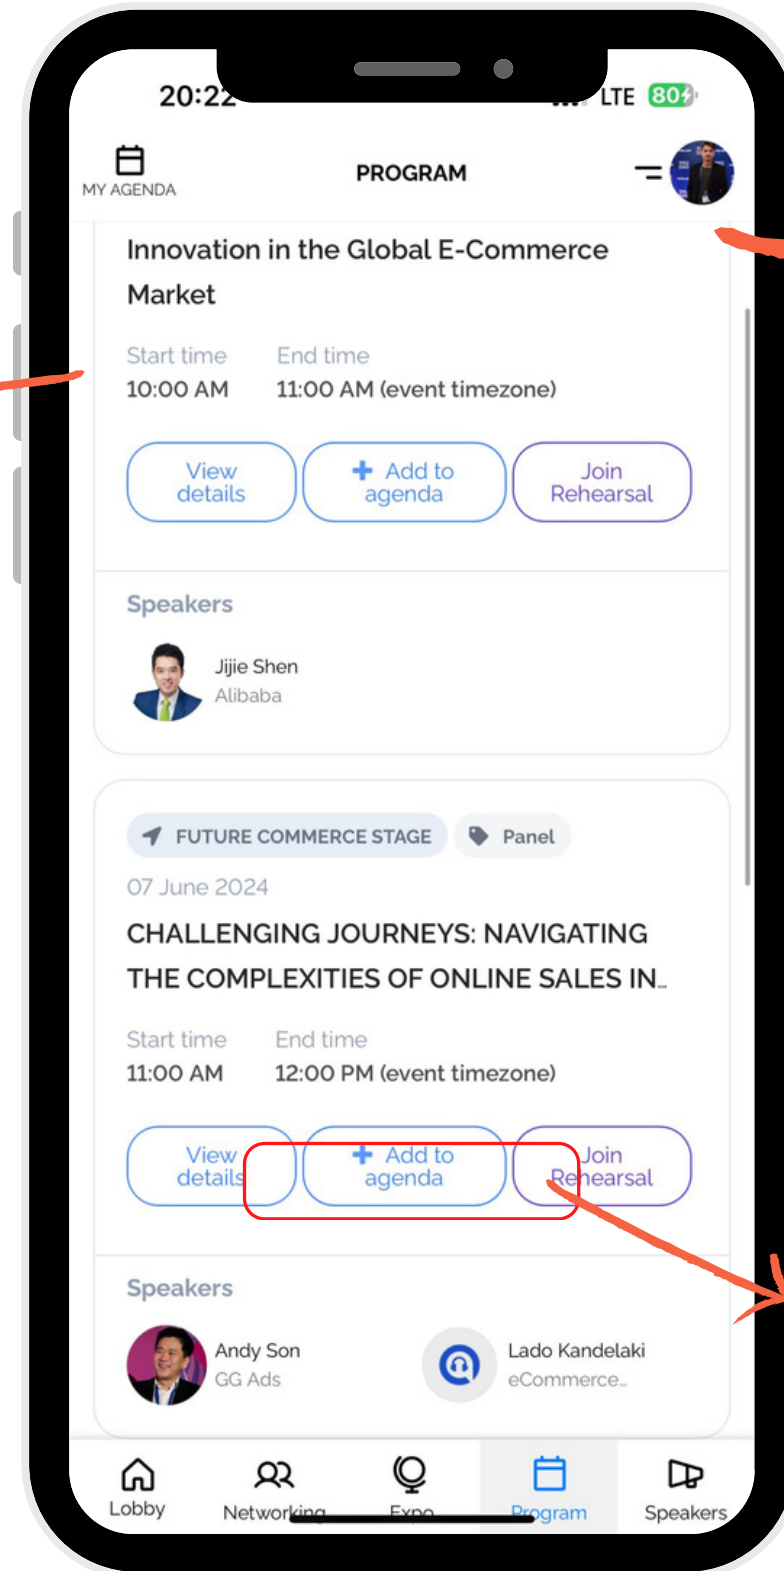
20:22

LTE 80

MY AGENDA

PROGRAM

Innovation in the Global E-Commerce Market

Start time
10:00 AM

End time
11:00 AM (event timezone)

View details

Add to agenda

Join Rehearsal

Speakers

Jijie Shen
Alibaba

FUTURE COMMERCE STAGE

Panel

07 June 2024

CHALLENGING JOURNEYS: NAVIGATING THE COMPLEXITIES OF ONLINE SALES IN...

Start time
11:00 AM

End time
12:00 PM (event timezone)

View details

Add to agenda

Join Rehearsal

Speakers

Andy Son
GG Ads

Lado Kandelaki
eCommerce...

Lobby

Networking

Expo

Program

Speakers